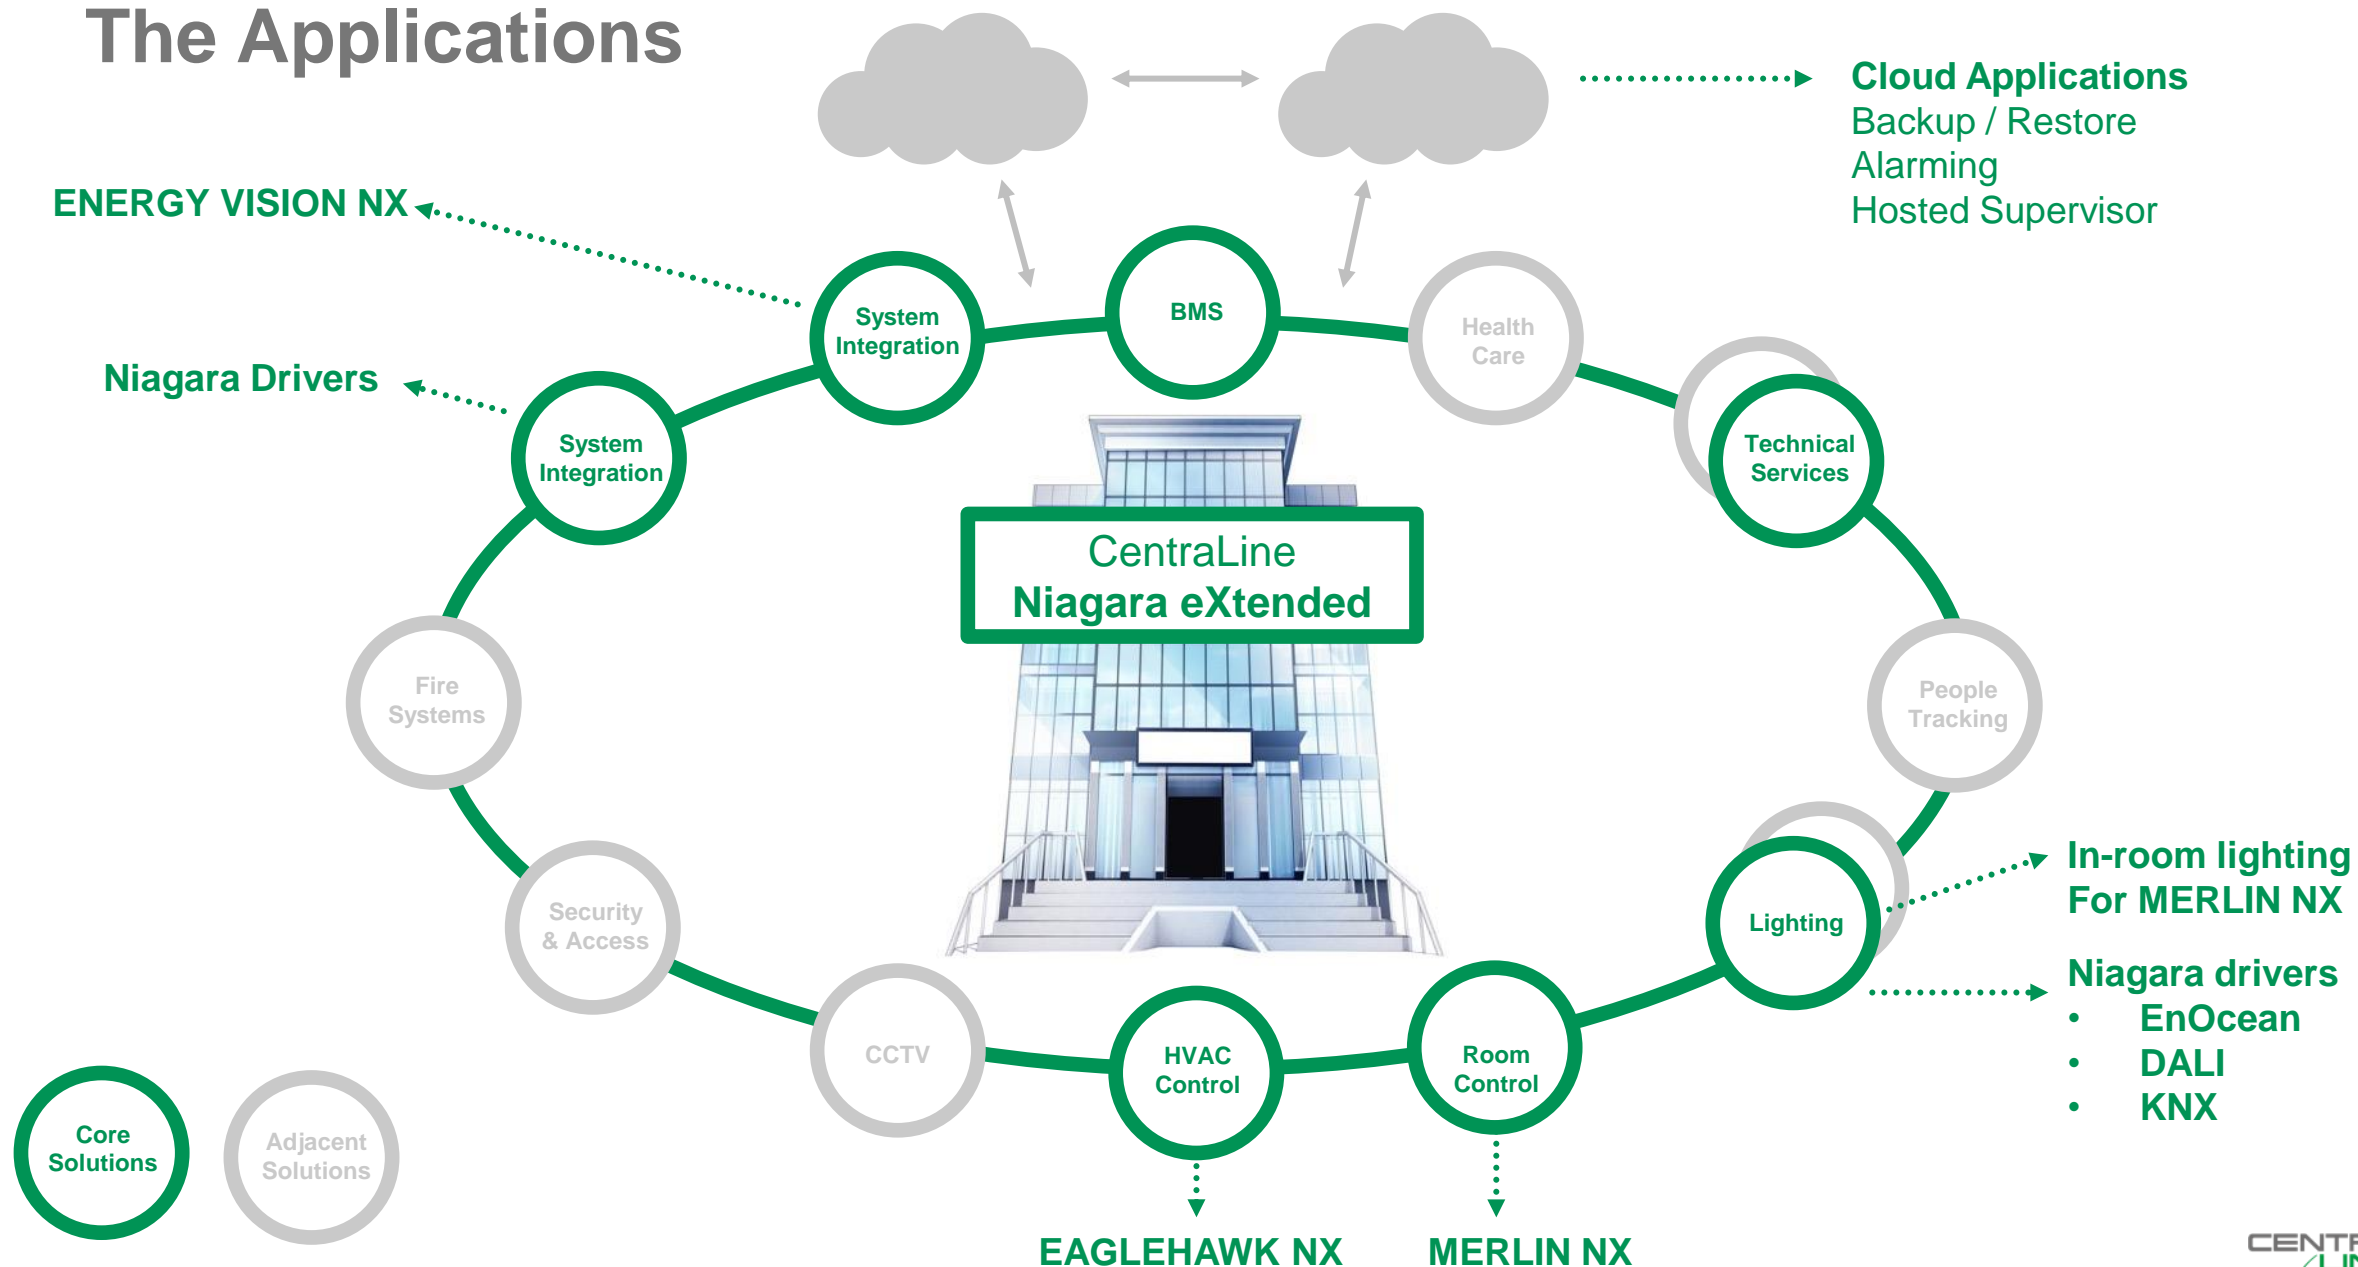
The Applications

Cloud Applications
Backup / Restore
Alarming
Hosted Supervisor

ENERGY VISION NX

Niagara Drivers

System Integration

BMS

Health Care

System Integration

Technical Services

CentraLine
Niagara eXtended

Fire Systems

People Tracking

Security & Access

Lighting

In-room lighting
For MERLIN NX

Niagara drivers
• EnOcean
• DALI
• KNX

CCTV

HVAC Control

Room Control

Core Solutions

Adjacent Solutions

EAGLEHAWK NX

MERLIN NX

CENT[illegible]